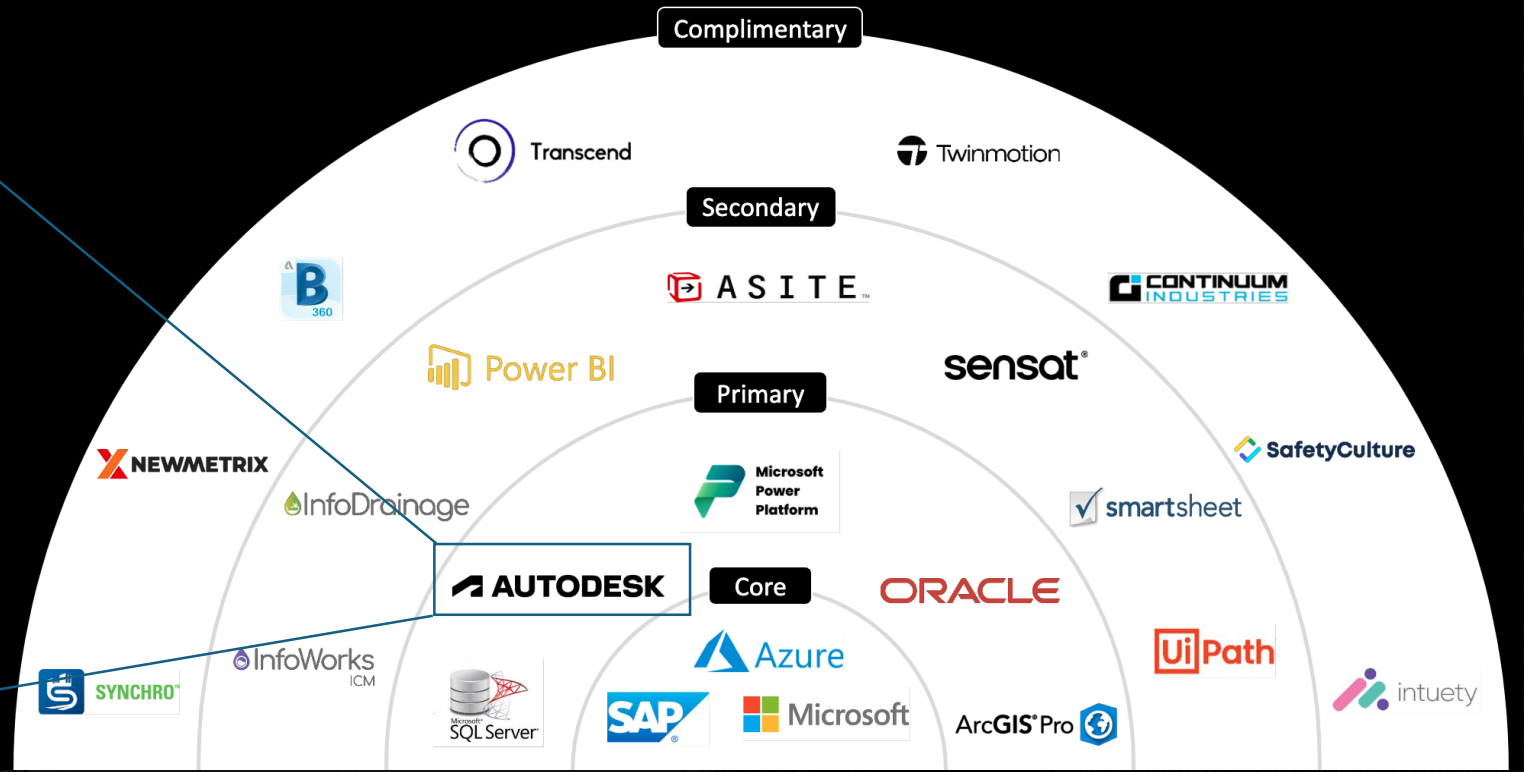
Complimentary

Transcend

Twinmotion

Secondary

B 360

ASITE

CONTINUUM INDUSTRIES

Power BI

sensat

Primary

SafetyCulture

NEWMETRIX

InfoDrainage

Microsoft Power Platform

smartsheet

AUTODESK

Core

ORACLE

UiPath

InfoWorks ICM

Azure

SYNCHRO

intuety

Microsoft SQL Server

SAP

Microsoft

ArcGIS Pro